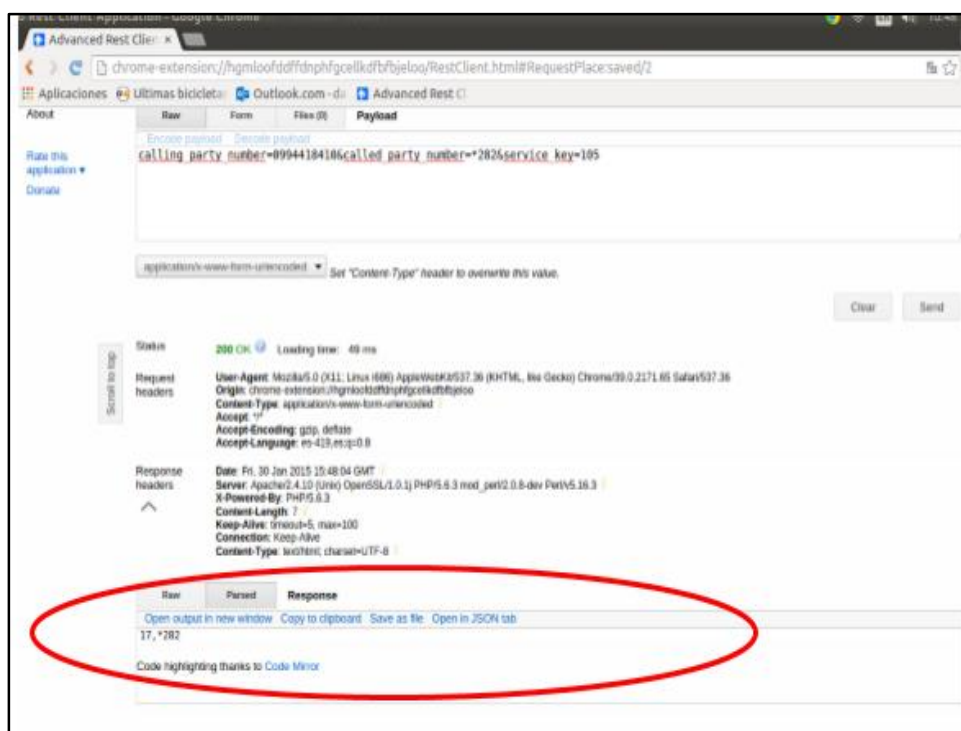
Rest Client Application - Google Chrome

Advanced Rest Clie ×

chrome-extension://hgmloofddffdnphfgcellkdfbfbjeloo/RestClient.html#RequestPlace:saved/2

Aplicaciones Ultimas bicicleta Outlook.com - da Advanced Rest C

About

Rate this application ▾

Donate

Raw Form Files (0) Payload

Encode payload Decode payload

calling_party_number=09944184106&called_party_number=*282&service_key=105

application/x-www-form-urlencoded ▾ Set "Content-Type" header to overwrite this value.

Clear Send

Scroll to top

Status 200 OK Loading time: 49 ms

Request headers

User-Agent: Mozilla/5.0 (X11; Linux i686) AppleWebKit/537.36 (KHTML, like Gecko) Chrome/39.0.2171.65 Safari/537.36
Origin: chrome-extension://hgmloofddffdnphfgcellkdfbfbjeloo
Content-Type: application/x-www-form-urlencoded
Accept: */*
Accept-Encoding: gzip, deflate
Accept-Language: es-419,es;q=0.8

Response headers

Date: Fri, 30 Jan 2015 15:48:04 GMT
Server: Apache/2.4.10 (Unix) OpenSSL/1.0.1j PHP/5.6.3 mod_perl/2.0.8-dev Perl/v5.16.3
X-Powered-By: PHP/5.6.3
Content-Length: 7
Keep-Alive: timeout=5, max=100
Connection: Keep-Alive
Content-Type: text/html; charset=UTF-8

Raw Parsed Response

Open output in new window Copy to clipboard Save as file Open in JSON tab

17,*282

Code highlighting thanks to Code Mirror